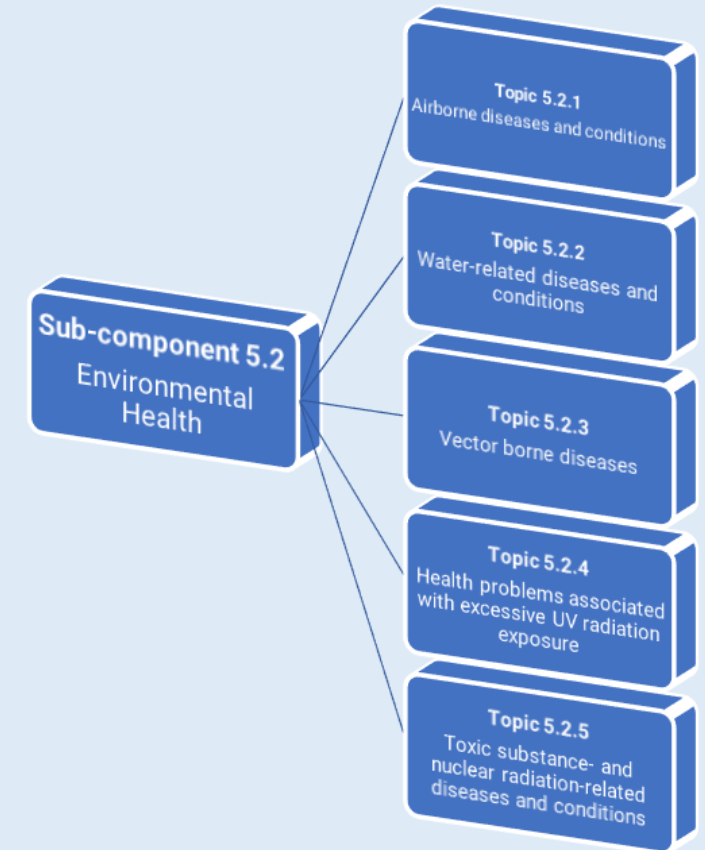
Sub-component 5.2
Environmental Health

Topic 5.2.1
Airborne diseases and conditions

Topic 5.2.2
Water-related diseases and conditions

Topic 5.2.3
Vector borne diseases

Topic 5.2.4
Health problems associated with excessive UV radiation exposure

Topic 5.2.5
Toxic substance- and nuclear radiation-related diseases and conditions